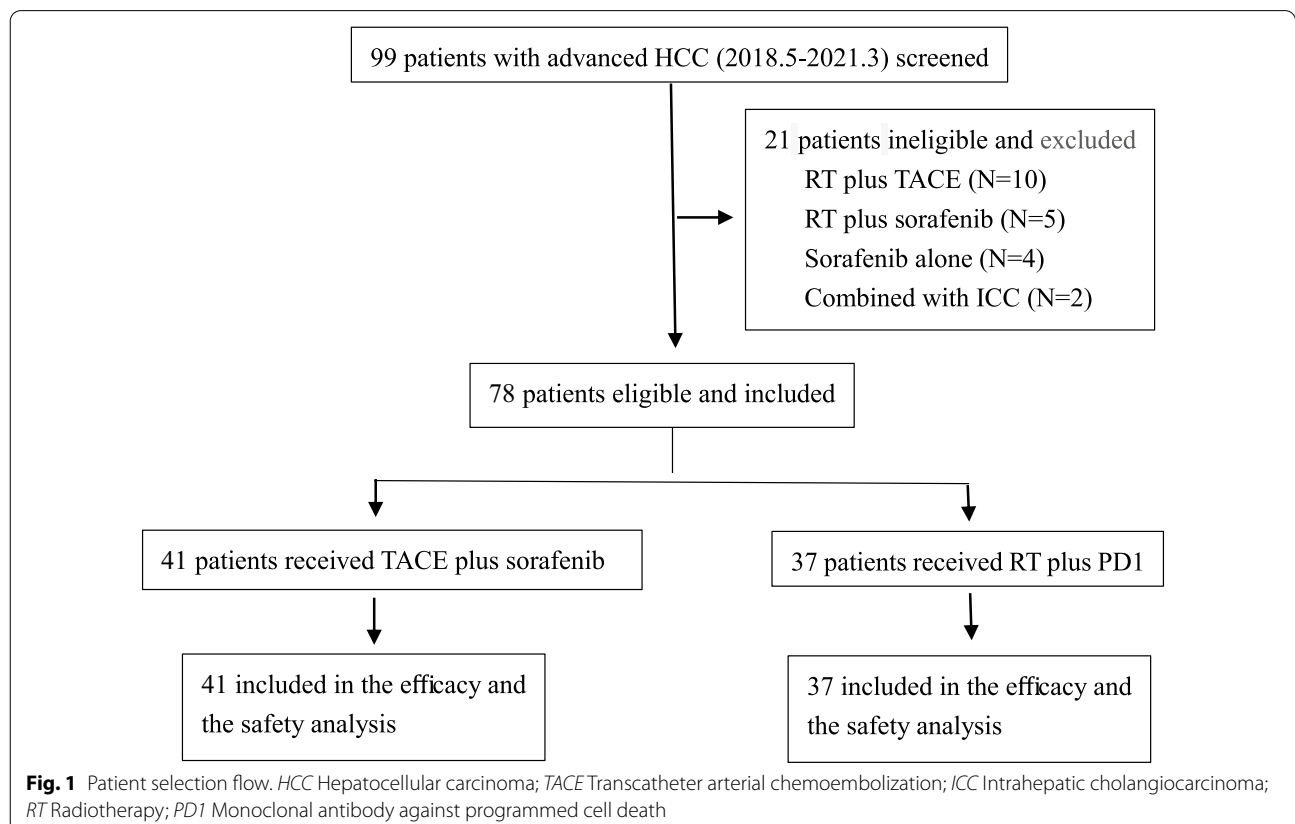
99 patients with advanced HCC (2018.5-2021.3) screened

21 patients ineligible and excluded
RT plus TACE (N=10)
RT plus sorafenib (N=5)
Sorafenib alone (N=4)
Combined with ICC (N=2)

78 patients eligible and included

41 patients received TACE plus sorafenib

37 patients received RT plus PD1

41 included in the efficacy and the safety analysis

37 included in the efficacy and the safety analysis

**Fig. 1** Patient selection flow. *HCC* Hepatocellular carcinoma; *TACE* Transcatheter arterial chemoembolization; *ICC* Intrahepatic cholangiocarcinoma; *RT* Radiotherapy; *PD1* Monoclonal antibody against programmed cell death